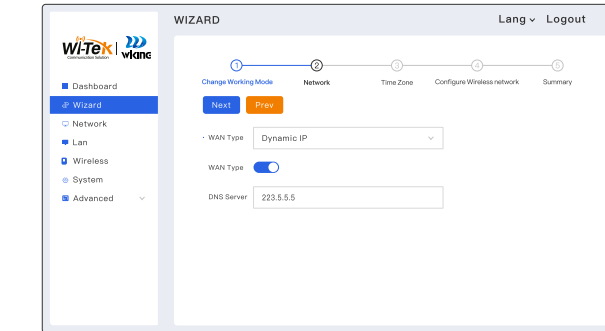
WIZARD

Lang ⌄ Logout

Wi-Tek Communication Solution | wiang

Dashboard
Wizard
Network
Lan
Wireless
System
Advanced

1 Change Working Mode
2 Network
3 Time Zone
4 Configure Wireless network
5 Summary

Next
Prev

• WAN Type Dynamic IP

WAN Type

DNS Server 223.5.5.5